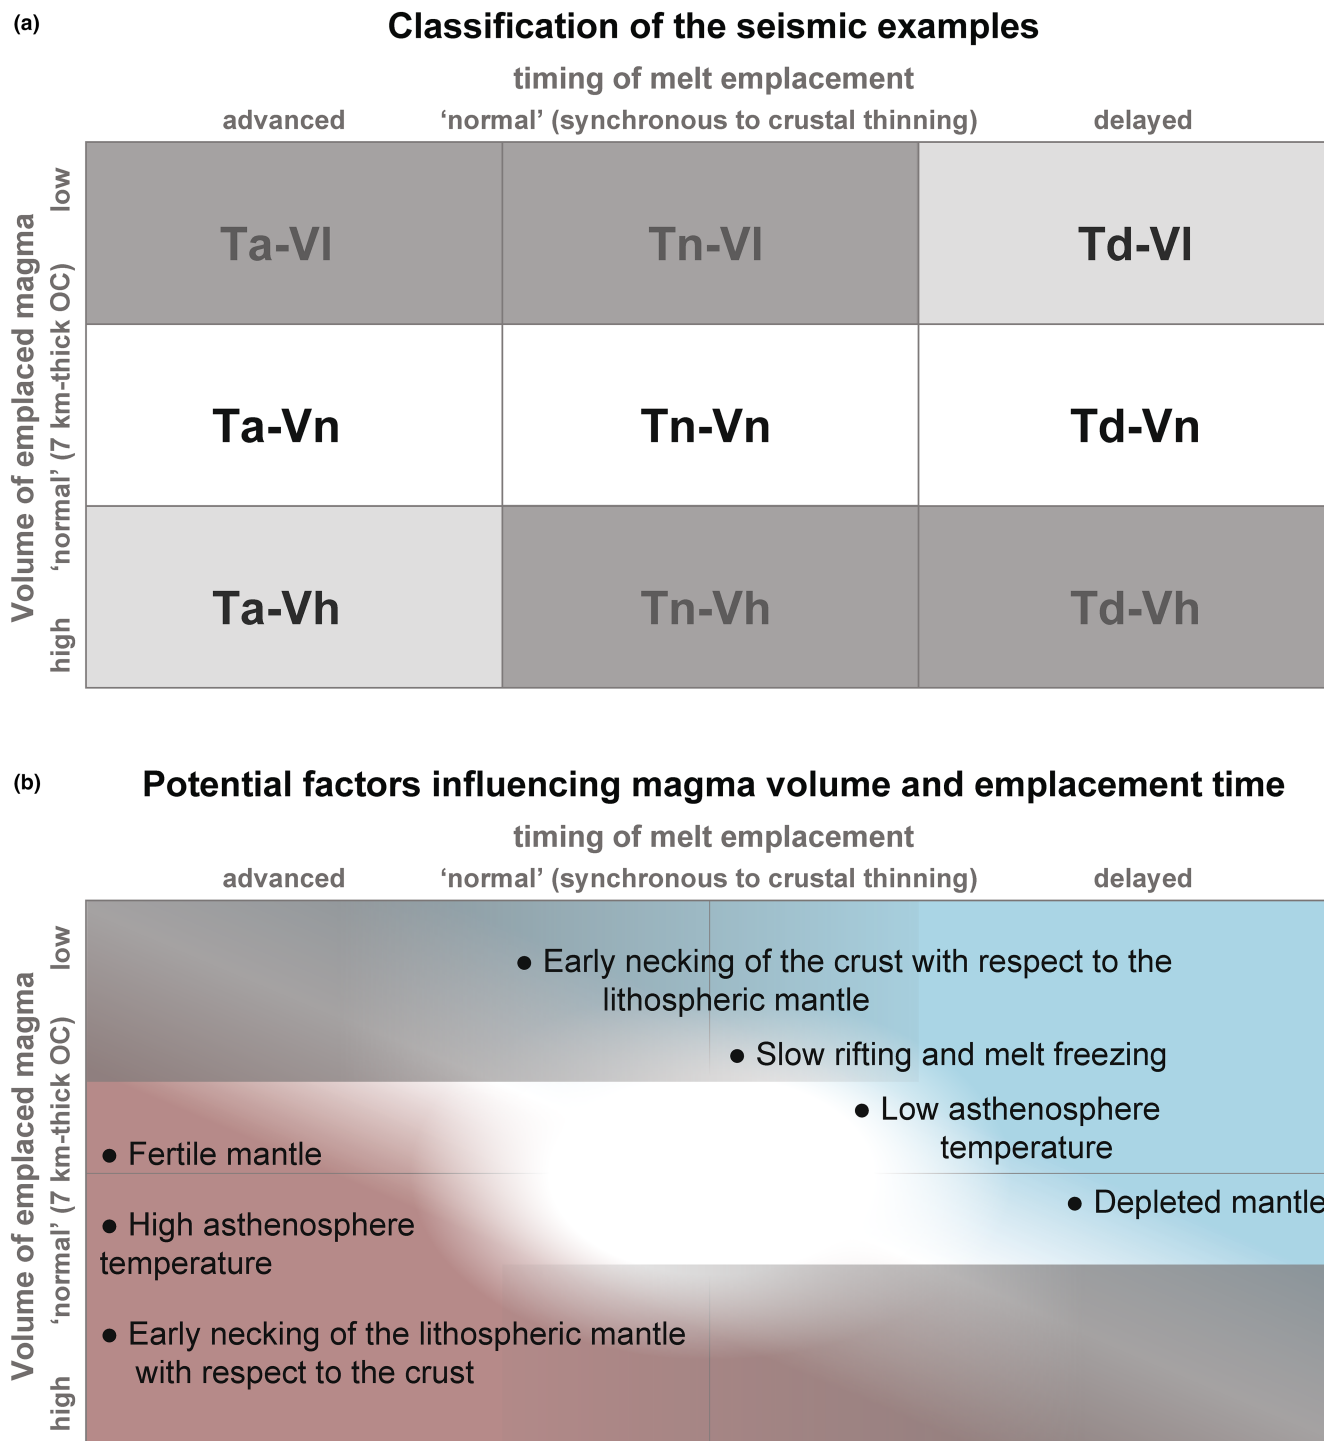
(a)

Classification of the seismic examples

timing of melt emplacement

advanced 'normal' (synchronous to crustal thinning) delayed

Volume of emplaced magma

low

'normal' (7 km-thick OC)

high

| Ta-Vl | Tn-Vl | Td-Vl |
|---|---|---|
| Ta-Vn | Tn-Vn | Td-Vn |
| Ta-Vh | Tn-Vh | Td-Vh |

(b)

Potential factors influencing magma volume and emplacement time

timing of melt emplacement

advanced 'normal' (synchronous to crustal thinning) delayed

Volume of emplaced magma

low

'normal' (7 km-thick OC)

high

● Early necking of the crust with respect to the lithospheric mantle

● Slow rifting and melt freezing

● Low asthenosphere temperature

● Fertile mantle

● Depleted mantle

● High asthenosphere temperature

● Early necking of the lithospheric mantle with respect to the crust